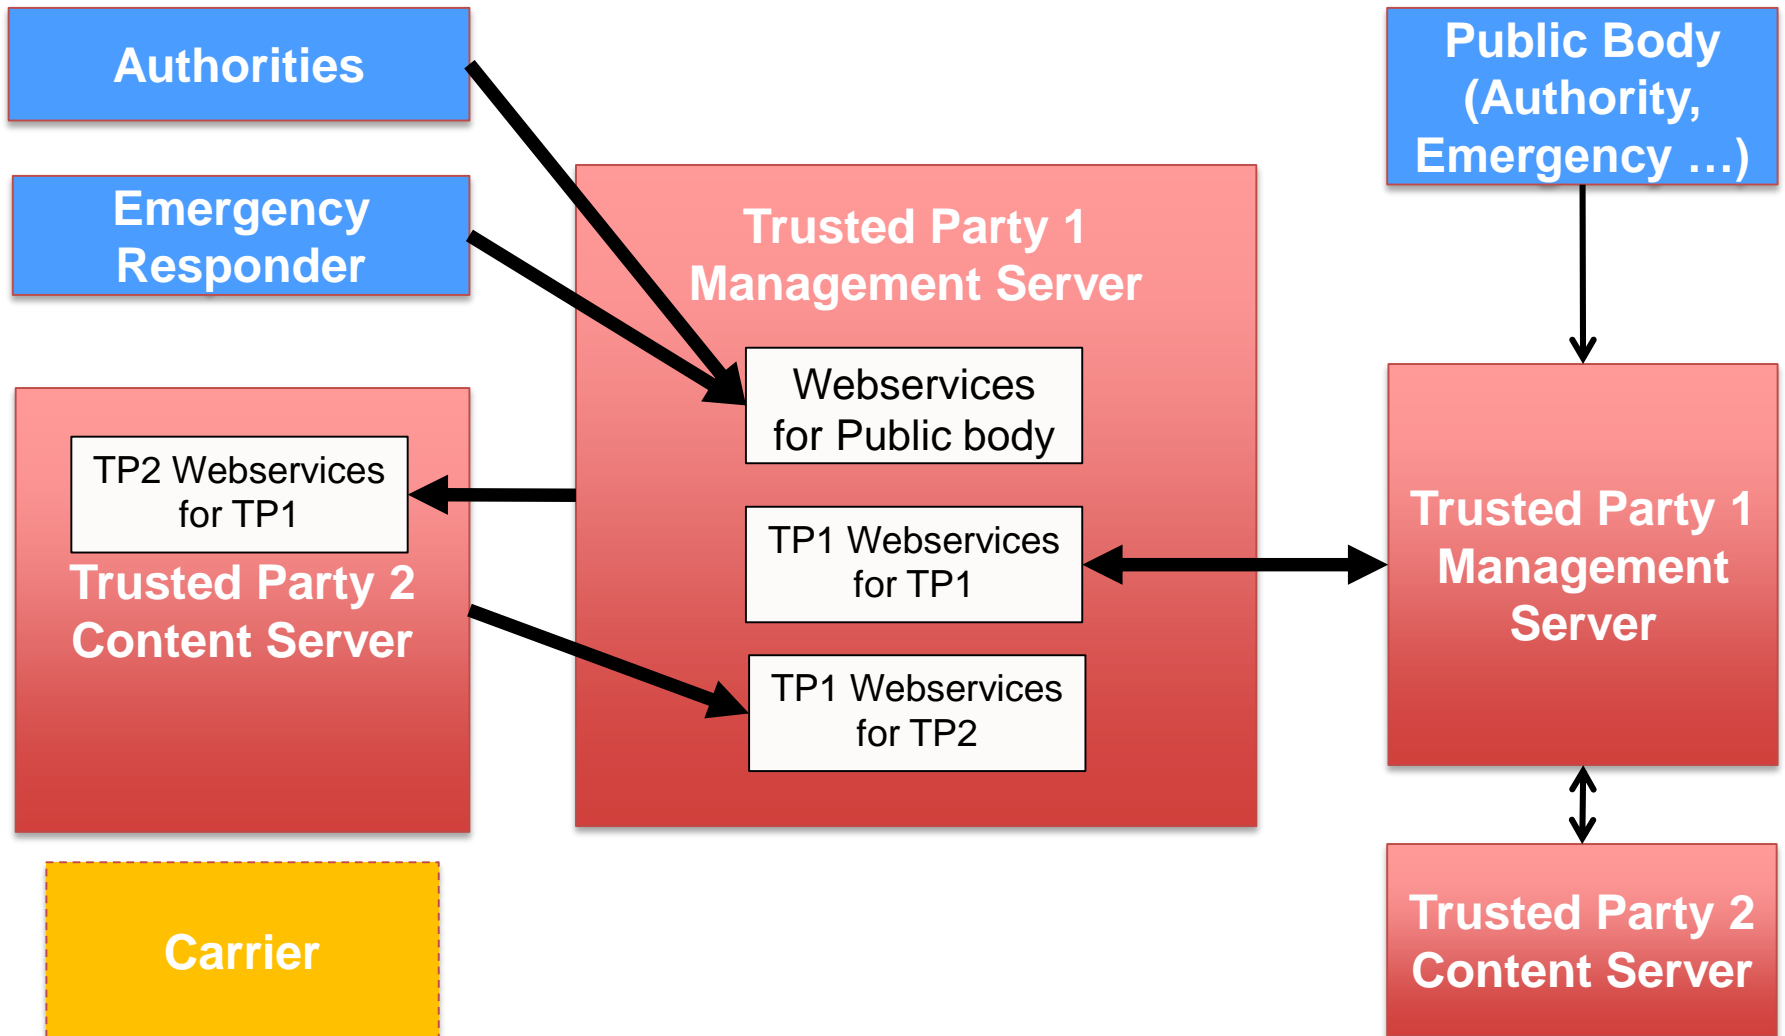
Authorities

Emergency Responder

Trusted Party 1 Management Server

Webservices for Public body

TP2 Webservices for TP1

Trusted Party 2 Content Server

TP1 Webservices for TP1

TP1 Webservices for TP2

Carrier

Public Body (Authority, Emergency …)

Trusted Party 1 Management Server

Trusted Party 2 Content Server